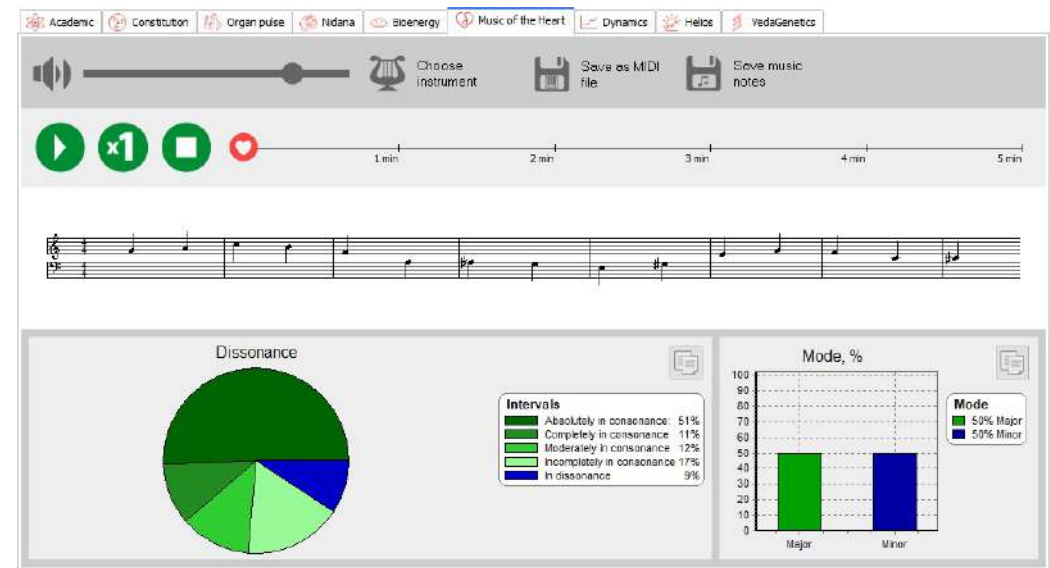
Academic | Constitution | Organ pulse | Nidana | Bioenergy | Music of the Heart | Dynamics | Helios | VedaGenetics

Choose instrument

Save as MIDI file

Save music notes

x1

1 min 2 min 3 min 4 min 5 min

Dissonance

Intervals
Absolutely in consonance: 51%
Completely in consonance 11%
Moderately in consonance 12%
Incompletely in consonance 17%
In dissonance 9%

Mode, %

100
90
80
70
60
50
40
30
20
10
0

Major
Minor

Mode
50% Major
50% Minor